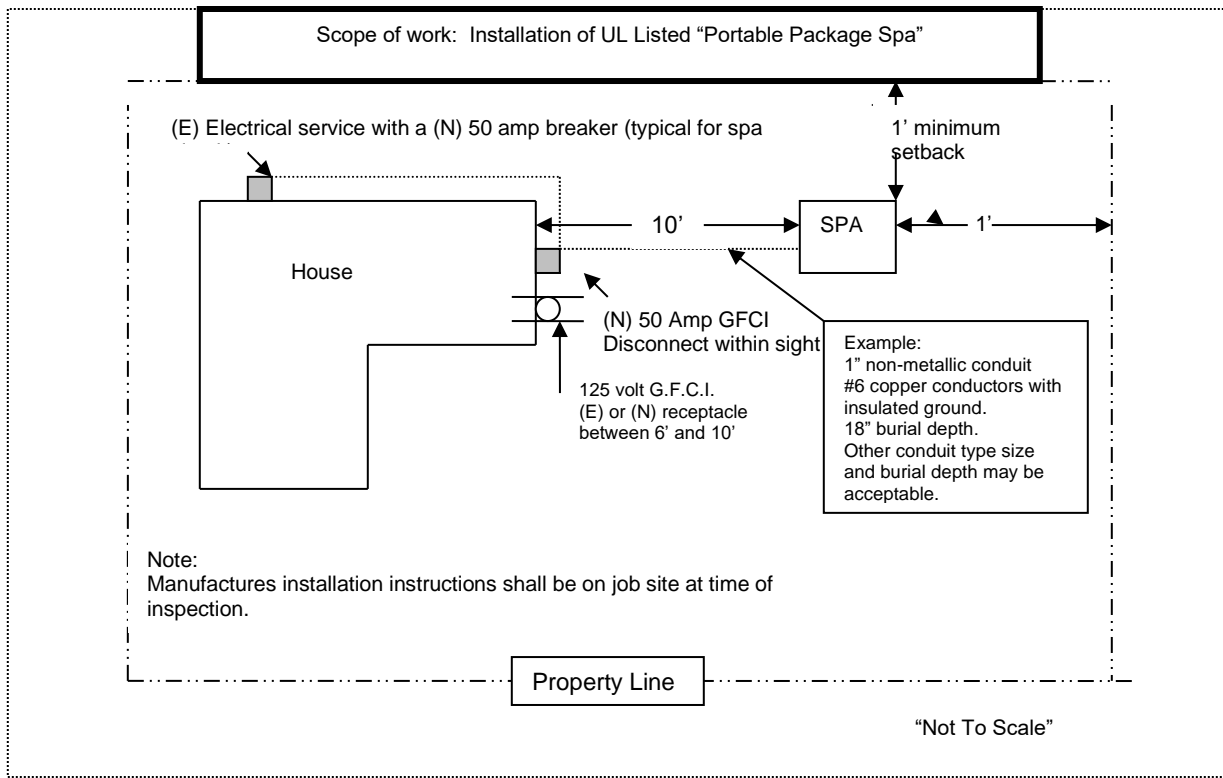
Scope of work: Installation of UL Listed "Portable Package Spa"

(E) Electrical service with a (N) 50 amp breaker (typical for spa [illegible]

1' minimum setback

10'

SPA

1'

House

(N) 50 Amp GFCI Disconnect within sight

125 volt G.F.C.I. (E) or (N) receptacle between 6' and 10'

Example:
1" non-metallic conduit
#6 copper conductors with insulated ground.
18" burial depth.
Other conduit type size and burial depth may be acceptable.

Note:
Manufactures installation instructions shall be on job site at time of inspection.

Property Line

"Not To Scale"